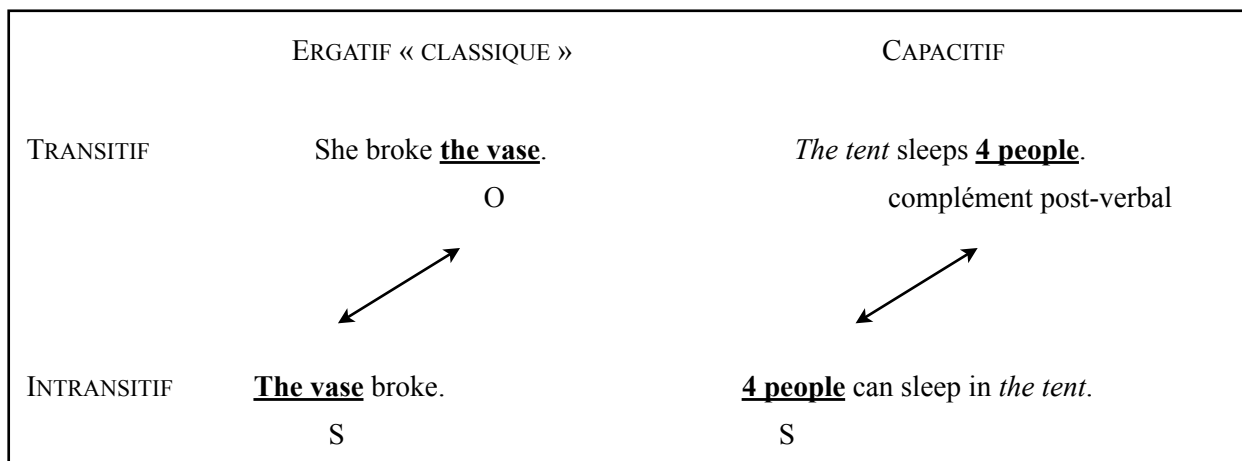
| | ERGATIF « CLASSIQUE » | CAPACITIF |
|---|---|---|
| TRANSITIF | She broke **the vase**. | *The tent* sleeps **4 people**. |
| | O | complément post-verbal |
| INTRANSITIF | **The vase** broke. | **4 people** can sleep in *the tent*. |
| | S | S |